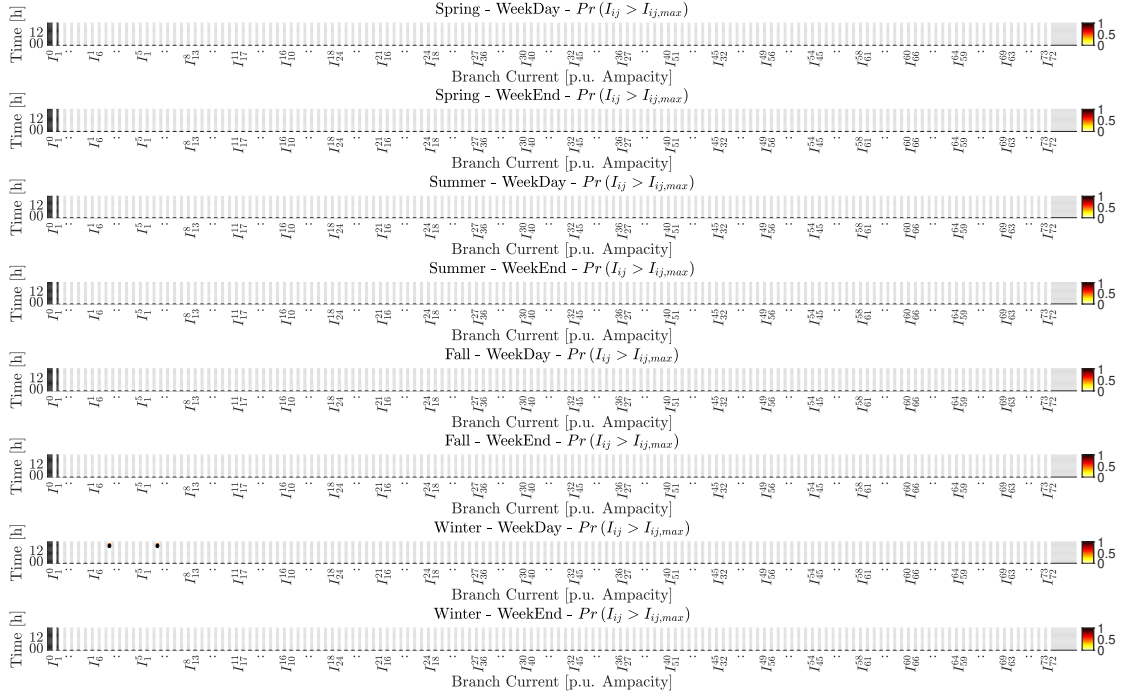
Spring - WeekDay - $Pr\left(I_{ij} > I_{ij,max}\right)$

Time [h]
12
00
$I_1^0$ : $I_6^1$ : $I_1^5$ : $I_{13}^8$ : $I_{17}^{11}$ : $I_{10}^{16}$ : $I_{24}^{18}$ : $I_{16}^{21}$ : $I_{18}^{24}$ : $I_{36}^{27}$ : $I_{40}^{30}$ : $I_{45}^{32}$ : $I_{27}^{36}$ : $I_{51}^{40}$ : $I_{32}^{45}$ : $I_{56}^{49}$ : $I_{45}^{54}$ : $I_{61}^{58}$ : $I_{66}^{60}$ : $I_{59}^{64}$ : $I_{63}^{69}$ : $I_{72}^{73}$
Branch Current [p.u. Ampacity]
1
0.5
0

Spring - WeekEnd - $Pr\left(I_{ij} > I_{ij,max}\right)$

Time [h]
12
00
$I_1^0$ : $I_6^1$ : $I_1^5$ : $I_{13}^8$ : $I_{17}^{11}$ : $I_{10}^{16}$ : $I_{24}^{18}$ : $I_{16}^{21}$ : $I_{18}^{24}$ : $I_{36}^{27}$ : $I_{40}^{30}$ : $I_{45}^{32}$ : $I_{27}^{36}$ : $I_{51}^{40}$ : $I_{32}^{45}$ : $I_{56}^{49}$ : $I_{45}^{54}$ : $I_{61}^{58}$ : $I_{66}^{60}$ : $I_{59}^{64}$ : $I_{63}^{69}$ : $I_{72}^{73}$
Branch Current [p.u. Ampacity]
1
0.5
0

Summer - WeekDay - $Pr\left(I_{ij} > I_{ij,max}\right)$

Time [h]
12
00
$I_1^0$ : $I_6^1$ : $I_1^5$ : $I_{13}^8$ : $I_{17}^{11}$ : $I_{10}^{16}$ : $I_{24}^{18}$ : $I_{16}^{21}$ : $I_{18}^{24}$ : $I_{36}^{27}$ : $I_{40}^{30}$ : $I_{45}^{32}$ : $I_{27}^{36}$ : $I_{51}^{40}$ : $I_{32}^{45}$ : $I_{56}^{49}$ : $I_{45}^{54}$ : $I_{61}^{58}$ : $I_{66}^{60}$ : $I_{59}^{64}$ : $I_{63}^{69}$ : $I_{72}^{73}$
Branch Current [p.u. Ampacity]
1
0.5
0

Summer - WeekEnd - $Pr\left(I_{ij} > I_{ij,max}\right)$

Time [h]
12
00
$I_1^0$ : $I_6^1$ : $I_1^5$ : $I_{13}^8$ : $I_{17}^{11}$ : $I_{10}^{16}$ : $I_{24}^{18}$ : $I_{16}^{21}$ : $I_{18}^{24}$ : $I_{36}^{27}$ : $I_{40}^{30}$ : $I_{45}^{32}$ : $I_{27}^{36}$ : $I_{51}^{40}$ : $I_{32}^{45}$ : $I_{56}^{49}$ : $I_{45}^{54}$ : $I_{61}^{58}$ : $I_{66}^{60}$ : $I_{59}^{64}$ : $I_{63}^{69}$ : $I_{72}^{73}$
Branch Current [p.u. Ampacity]
1
0.5
0

Fall - WeekDay - $Pr\left(I_{ij} > I_{ij,max}\right)$

Time [h]
12
00
$I_1^0$ : $I_6^1$ : $I_1^5$ : $I_{13}^8$ : $I_{17}^{11}$ : $I_{10}^{16}$ : $I_{24}^{18}$ : $I_{16}^{21}$ : $I_{18}^{24}$ : $I_{36}^{27}$ : $I_{40}^{30}$ : $I_{45}^{32}$ : $I_{27}^{36}$ : $I_{51}^{40}$ : $I_{32}^{45}$ : $I_{56}^{49}$ : $I_{45}^{54}$ : $I_{61}^{58}$ : $I_{66}^{60}$ : $I_{59}^{64}$ : $I_{63}^{69}$ : $I_{72}^{73}$
Branch Current [p.u. Ampacity]
1
0.5
0

Fall - WeekEnd - $Pr\left(I_{ij} > I_{ij,max}\right)$

Time [h]
12
00
$I_1^0$ : $I_6^1$ : $I_1^5$ : $I_{13}^8$ : $I_{17}^{11}$ : $I_{10}^{16}$ : $I_{24}^{18}$ : $I_{16}^{21}$ : $I_{18}^{24}$ : $I_{36}^{27}$ : $I_{40}^{30}$ : $I_{45}^{32}$ : $I_{27}^{36}$ : $I_{51}^{40}$ : $I_{32}^{45}$ : $I_{56}^{49}$ : $I_{45}^{54}$ : $I_{61}^{58}$ : $I_{66}^{60}$ : $I_{59}^{64}$ : $I_{63}^{69}$ : $I_{72}^{73}$
Branch Current [p.u. Ampacity]
1
0.5
0

Winter - WeekDay - $Pr\left(I_{ij} > I_{ij,max}\right)$

Time [h]
12
00
$I_1^0$ : $I_6^1$ : $I_1^5$ : $I_{13}^8$ : $I_{17}^{11}$ : $I_{10}^{16}$ : $I_{24}^{18}$ : $I_{16}^{21}$ : $I_{18}^{24}$ : $I_{36}^{27}$ : $I_{40}^{30}$ : $I_{45}^{32}$ : $I_{27}^{36}$ : $I_{51}^{40}$ : $I_{32}^{45}$ : $I_{56}^{49}$ : $I_{45}^{54}$ : $I_{61}^{58}$ : $I_{66}^{60}$ : $I_{59}^{64}$ : $I_{63}^{69}$ : $I_{72}^{73}$
Branch Current [p.u. Ampacity]
1
0.5
0

Winter - WeekEnd - $Pr\left(I_{ij} > I_{ij,max}\right)$

Time [h]
12
00
$I_1^0$ : $I_6^1$ : $I_1^5$ : $I_{13}^8$ : $I_{17}^{11}$ : $I_{10}^{16}$ : $I_{24}^{18}$ : $I_{16}^{21}$ : $I_{18}^{24}$ : $I_{36}^{27}$ : $I_{40}^{30}$ : $I_{45}^{32}$ : $I_{27}^{36}$ : $I_{51}^{40}$ : $I_{32}^{45}$ : $I_{56}^{49}$ : $I_{45}^{54}$ : $I_{61}^{58}$ : $I_{66}^{60}$ : $I_{59}^{64}$ : $I_{63}^{69}$ : $I_{72}^{73}$
Branch Current [p.u. Ampacity]
1
0.5
0